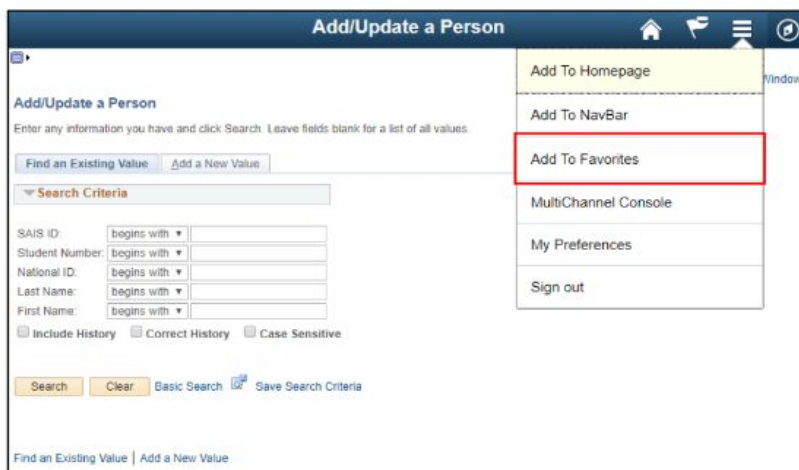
Add/Update a Person

Add To Homepage
Add To NavBar
Add To Favorites
MultiChannel Console
My Preferences
Sign out

Window

Add/Update a Person

Enter any information you have and click Search. Leave fields blank for a list of all values.

Find an Existing Value | Add a New Value

Search Criteria

SAIS ID: begins with
Student Number: begins with
National ID: begins with
Last Name: begins with
First Name: begins with

Include History Correct History Case Sensitive

Search Clear Basic Search Save Search Criteria

Find an Existing Value | Add a New Value